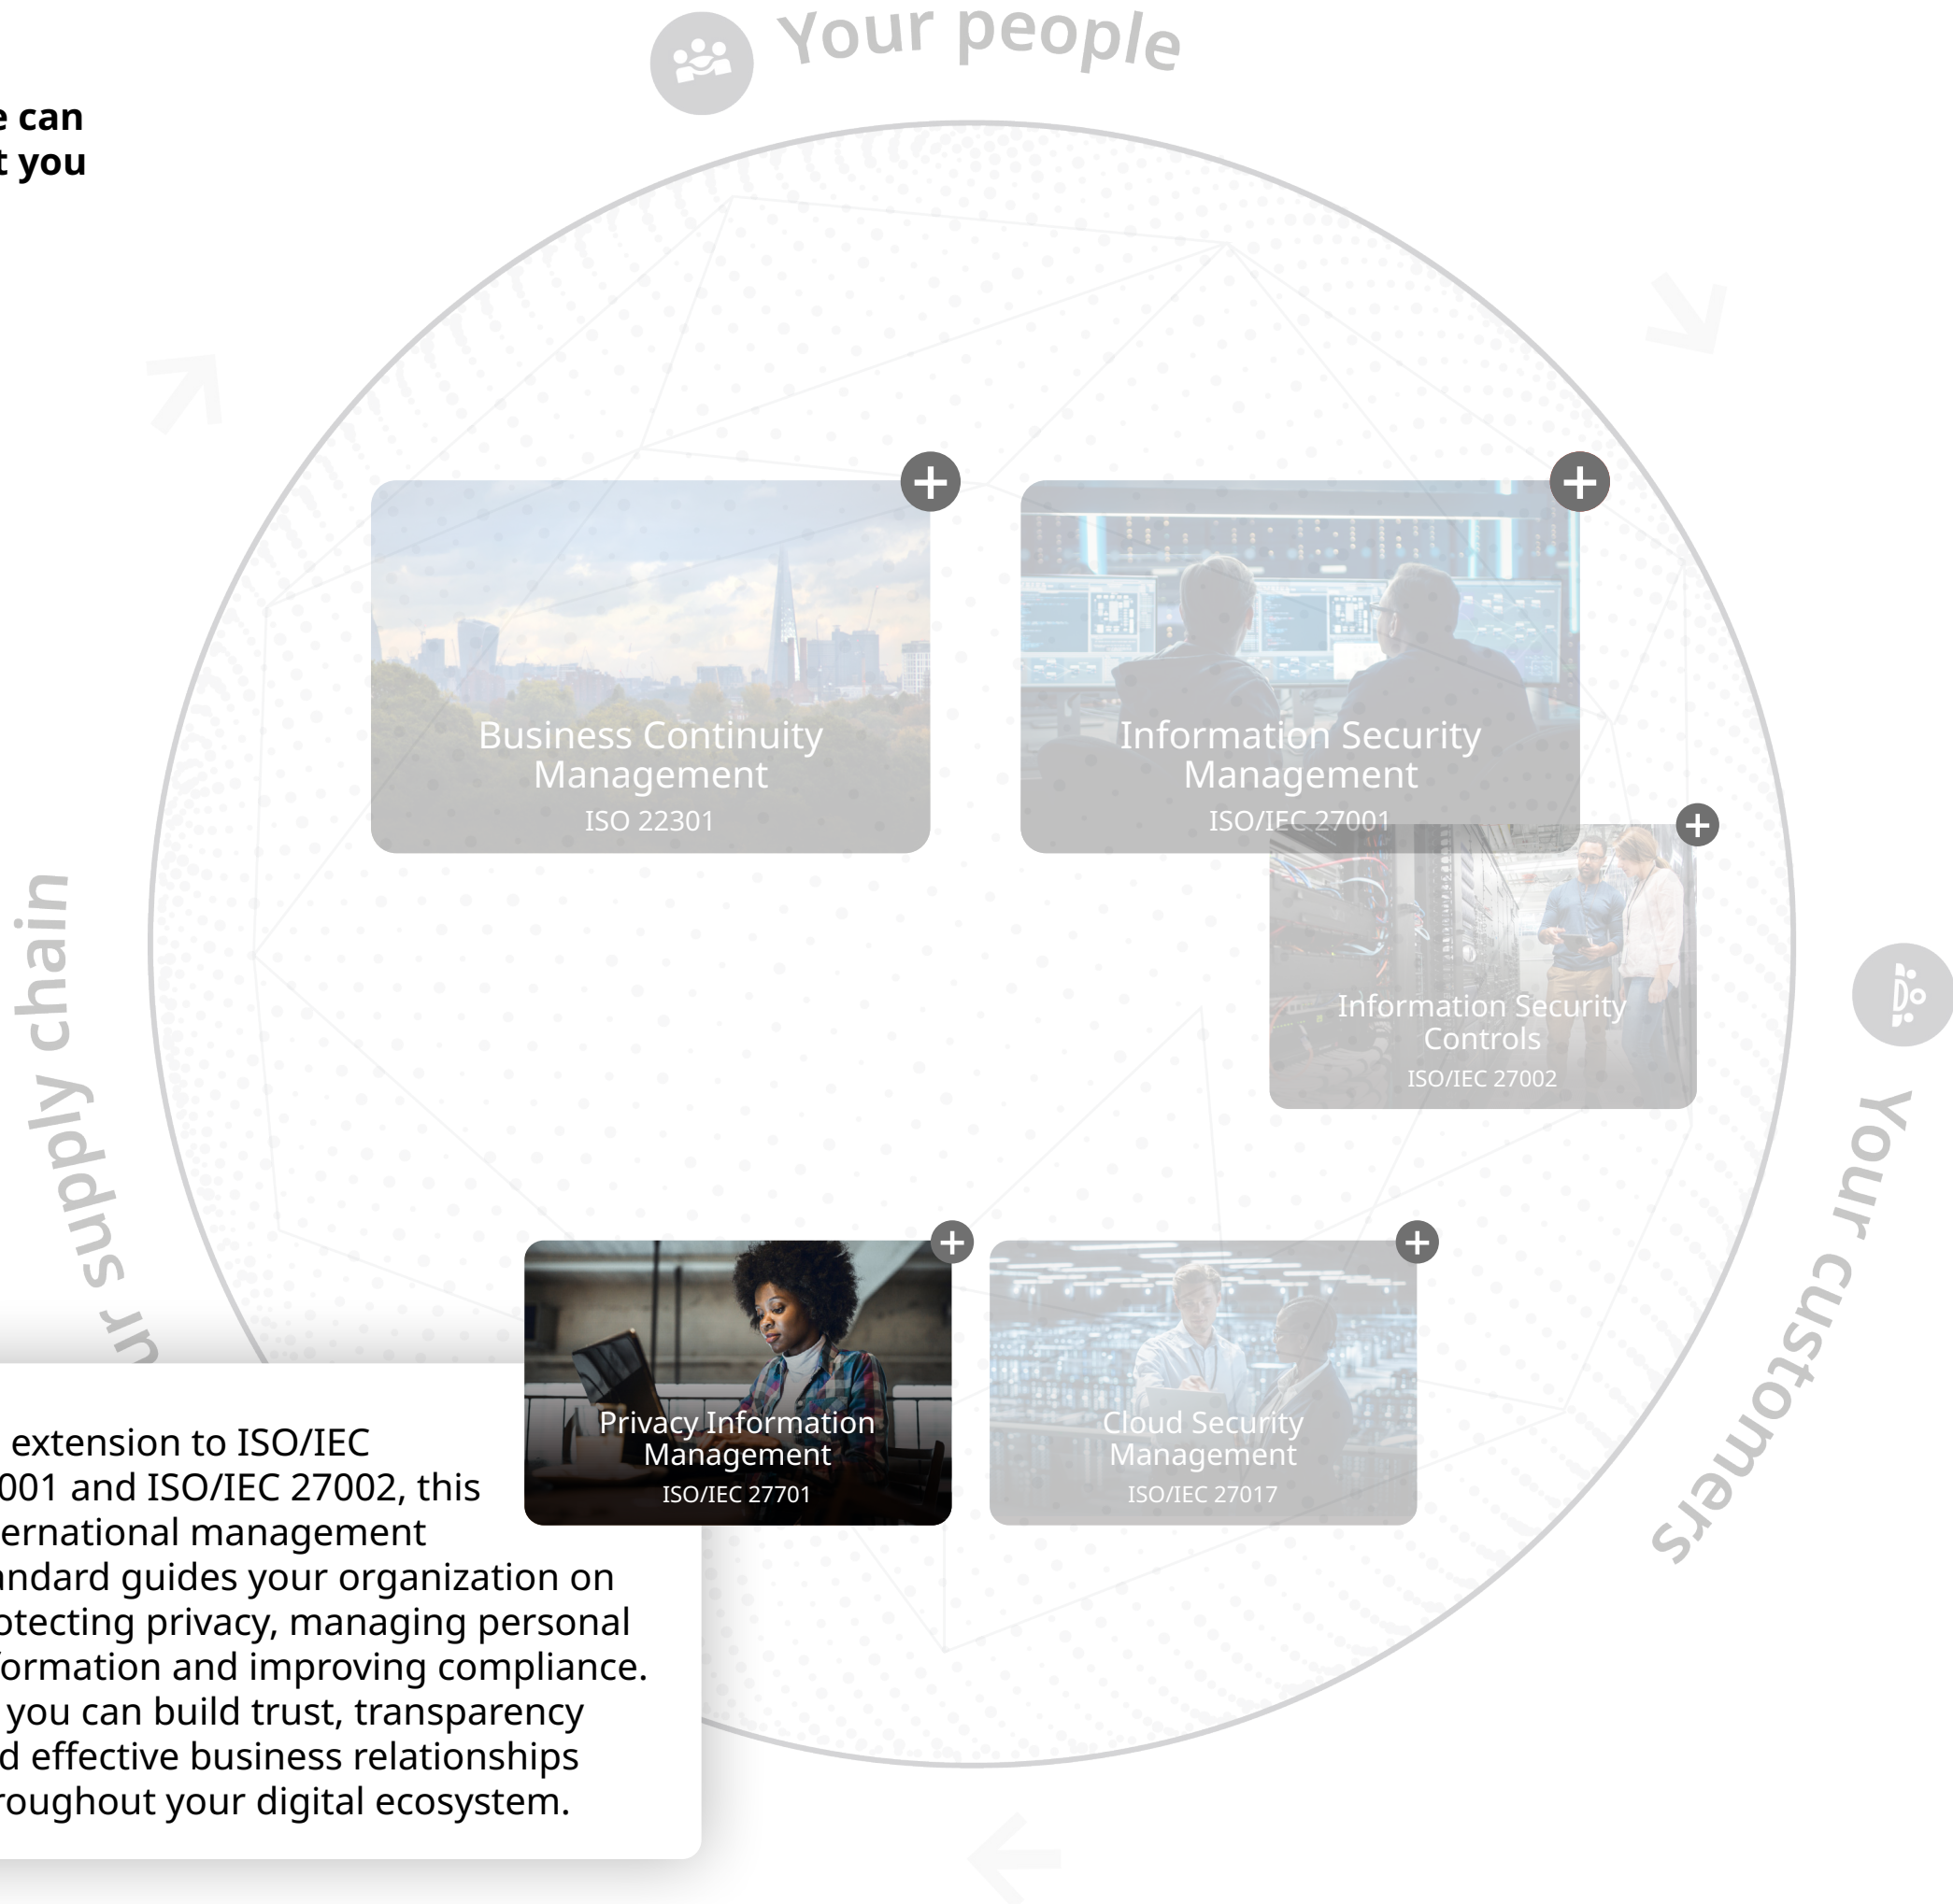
Your people

e can
t you

Business Continuity Management
ISO 22301

Information Security Management
ISO/IEC 27001

Information Security Controls
ISO/IEC 27002

ur supply chain

Your customers

Privacy Information Management
ISO/IEC 27701

Cloud Security Management
ISO/IEC 27017

extension to ISO/IEC 001 and ISO/IEC 27002, this ernational management ndard guides your organization on otecting privacy, managing personal ormation and improving compliance. you can build trust, transparency d effective business relationships roughout your digital ecosystem.